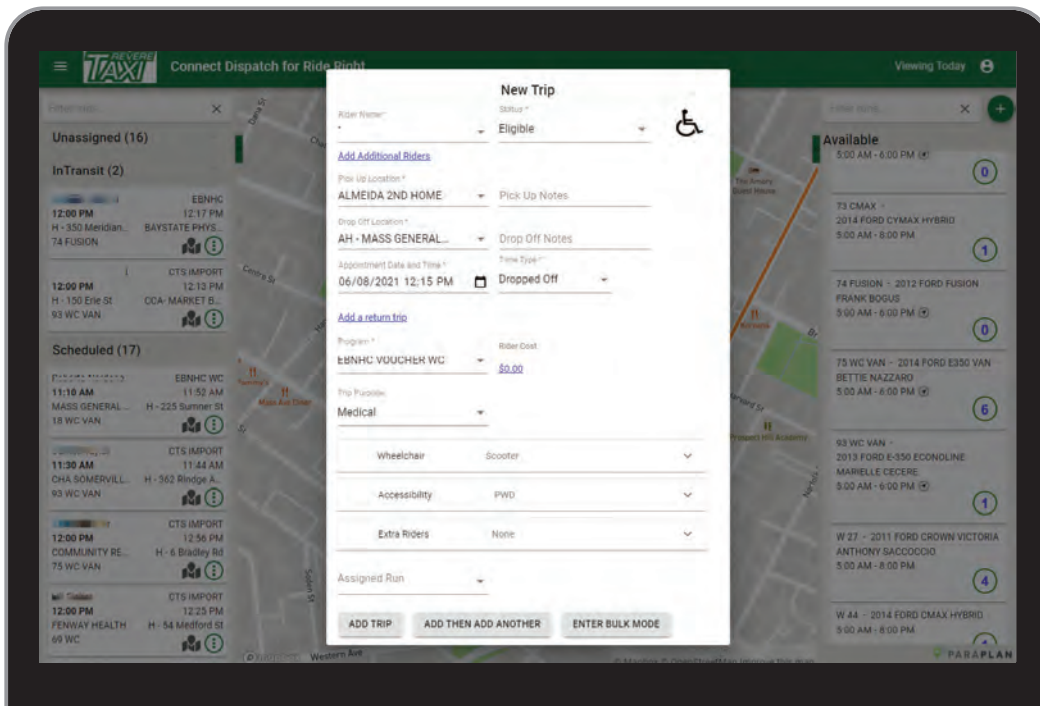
REVERE TAXI Connect Dispatch for Ride Right

Viewing Today

Filter runs... ×

Unassigned (16)

InTransit (2)

EBNHC
12:00 PM 12:17 PM
H - 350 Meridian... BAYSTATE PHYS...
74 FUSION

CTS IMPORT
12:00 PM 12:13 PM
H - 150 Erie St CCA- MARKET B...
93 WC VAN

Scheduled (17)

EBNHC WC
11:10 AM 11:52 AM
MASS GENERAL... H - 225 Sumner St
18 WC VAN

CTS IMPORT
11:30 AM 11:44 AM
CHA SOMERVILL... H - 362 Rindge A...
93 WC VAN

CTS IMPORT
12:00 PM 12:56 PM
COMMUNITY RE... H - 6 Bradley Rd
75 WC VAN

CTS IMPORT
12:00 PM 12:25 PM
FENWAY HEALTH H - 54 Medford St
69 WC

New Trip

Rider Name *
-

Status *
Eligible

Add Additional Riders

Pick Up Location *
ALMEIDA 2ND HOME

Pick Up Notes

Drop Off Location *
AH - MASS GENERAL...

Drop Off Notes

Appointment Date and Time *
06/08/2021 12:15 PM

Time Type *
Dropped Off

Add a return trip

Program *
EBNHC VOUCHER WC

Rider Cost
$0.00

Trip Purpose
Medical

Wheelchair Scooter

Accessibility PWD

Extra Riders None

Assigned Run

ADD TRIP ADD THEN ADD ANOTHER ENTER BULK MODE

Filter runs... ×

Available
5:00 AM - 6:00 PM
0

73 CMAX -
2014 FORD CYMAX HYBRID
5:00 AM - 8:00 PM
1

74 FUSION - 2012 FORD FUSION
FRANK BOGUS
5:00 AM - 6:00 PM
0

75 WC VAN - 2014 FORD E350 VAN
BETTIE NAZZARO
5:00 AM - 6:00 PM
6

93 WC VAN -
2013 FORD E-350 ECONOLINE
MARIELLE CECERE
5:00 AM - 6:00 PM
1

W 27 - 2011 FORD CROWN VICTORIA
ANTHONY SACCOCCIO
5:00 AM - 8:00 PM
4

W 44 - 2014 FORD CMAX HYBRID
5:00 AM - 8:00 PM

PARAPLAN

Western Ave